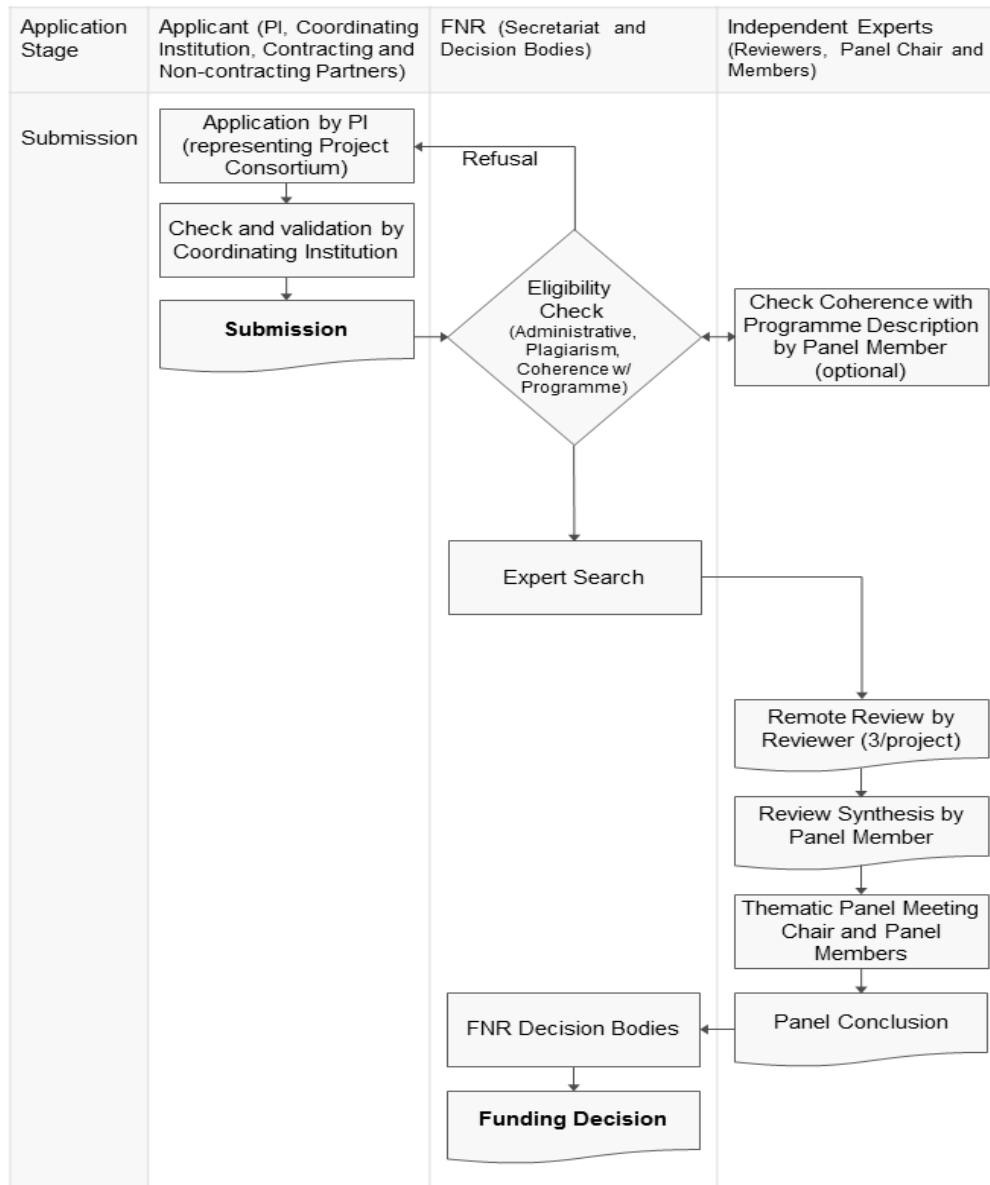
Application Stage

Applicant (PI, Coordinating Institution, Contracting and Non-contracting Partners)

FNR (Secretariat and Decision Bodies)

Independent Experts (Reviewers, Panel Chair and Members)

Submission

Application by PI (representing Project Consortium)

Refusal

Check and validation by Coordinating Institution

Submission

Eligibility Check (Administrative, Plagiarism, Coherence w/ Programme)

Check Coherence with Programme Description by Panel Member (optional)

Expert Search

Remote Review by Reviewer (3/project)

Review Synthesis by Panel Member

Thematic Panel Meeting Chair and Panel Members

FNR Decision Bodies

Panel Conclusion

Funding Decision